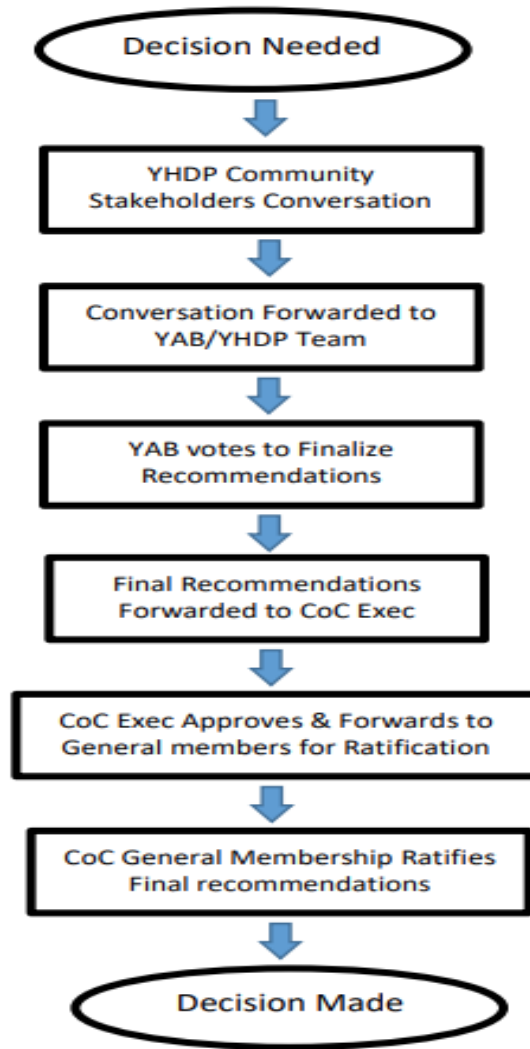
Decision Needed

YHDP Community Stakeholders Conversation

Conversation Forwarded to YAB/YHDP Team

YAB votes to Finalize Recommendations

Final Recommendations Forwarded to CoC Exec

CoC Exec Approves & Forwards to General members for Ratification

CoC General Membership Ratifies Final recommendations

Decision Made